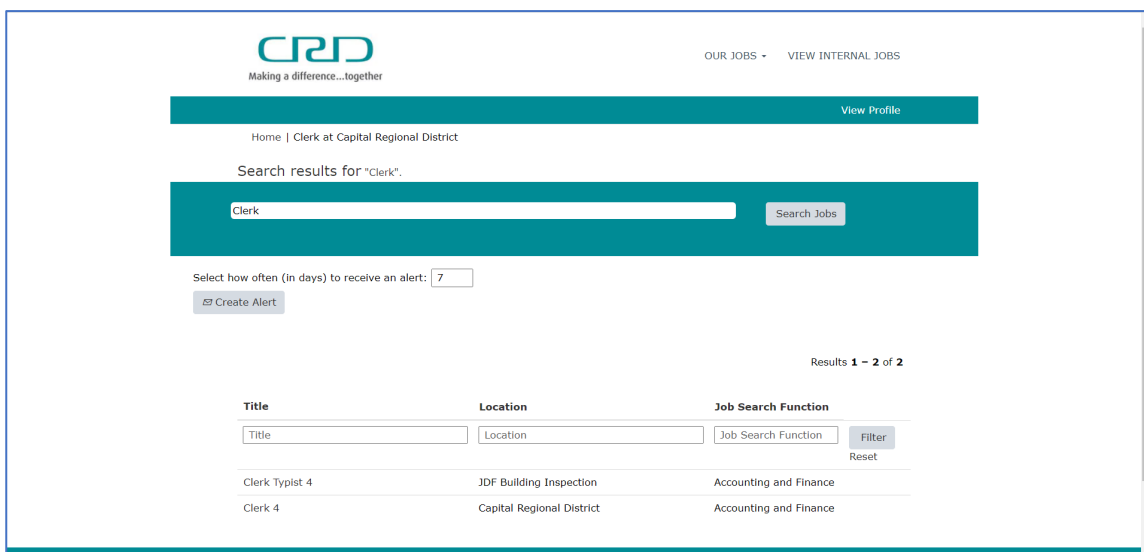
CRD
Making a difference...together

OUR JOBS ▾ VIEW INTERNAL JOBS

View Profile

Home | Clerk at Capital Regional District

Search results for "Clerk".

Clerk

Search Jobs

Select how often (in days) to receive an alert: 7

Create Alert

Results **1 – 2** of **2**

| Title | Location | Job Search Function | |
|---|---|---|---|
| Title | Location | Job Search Function | Filter Reset |
| Clerk Typist 4 | JDF Building Inspection | Accounting and Finance | |
| Clerk 4 | Capital Regional District | Accounting and Finance | |